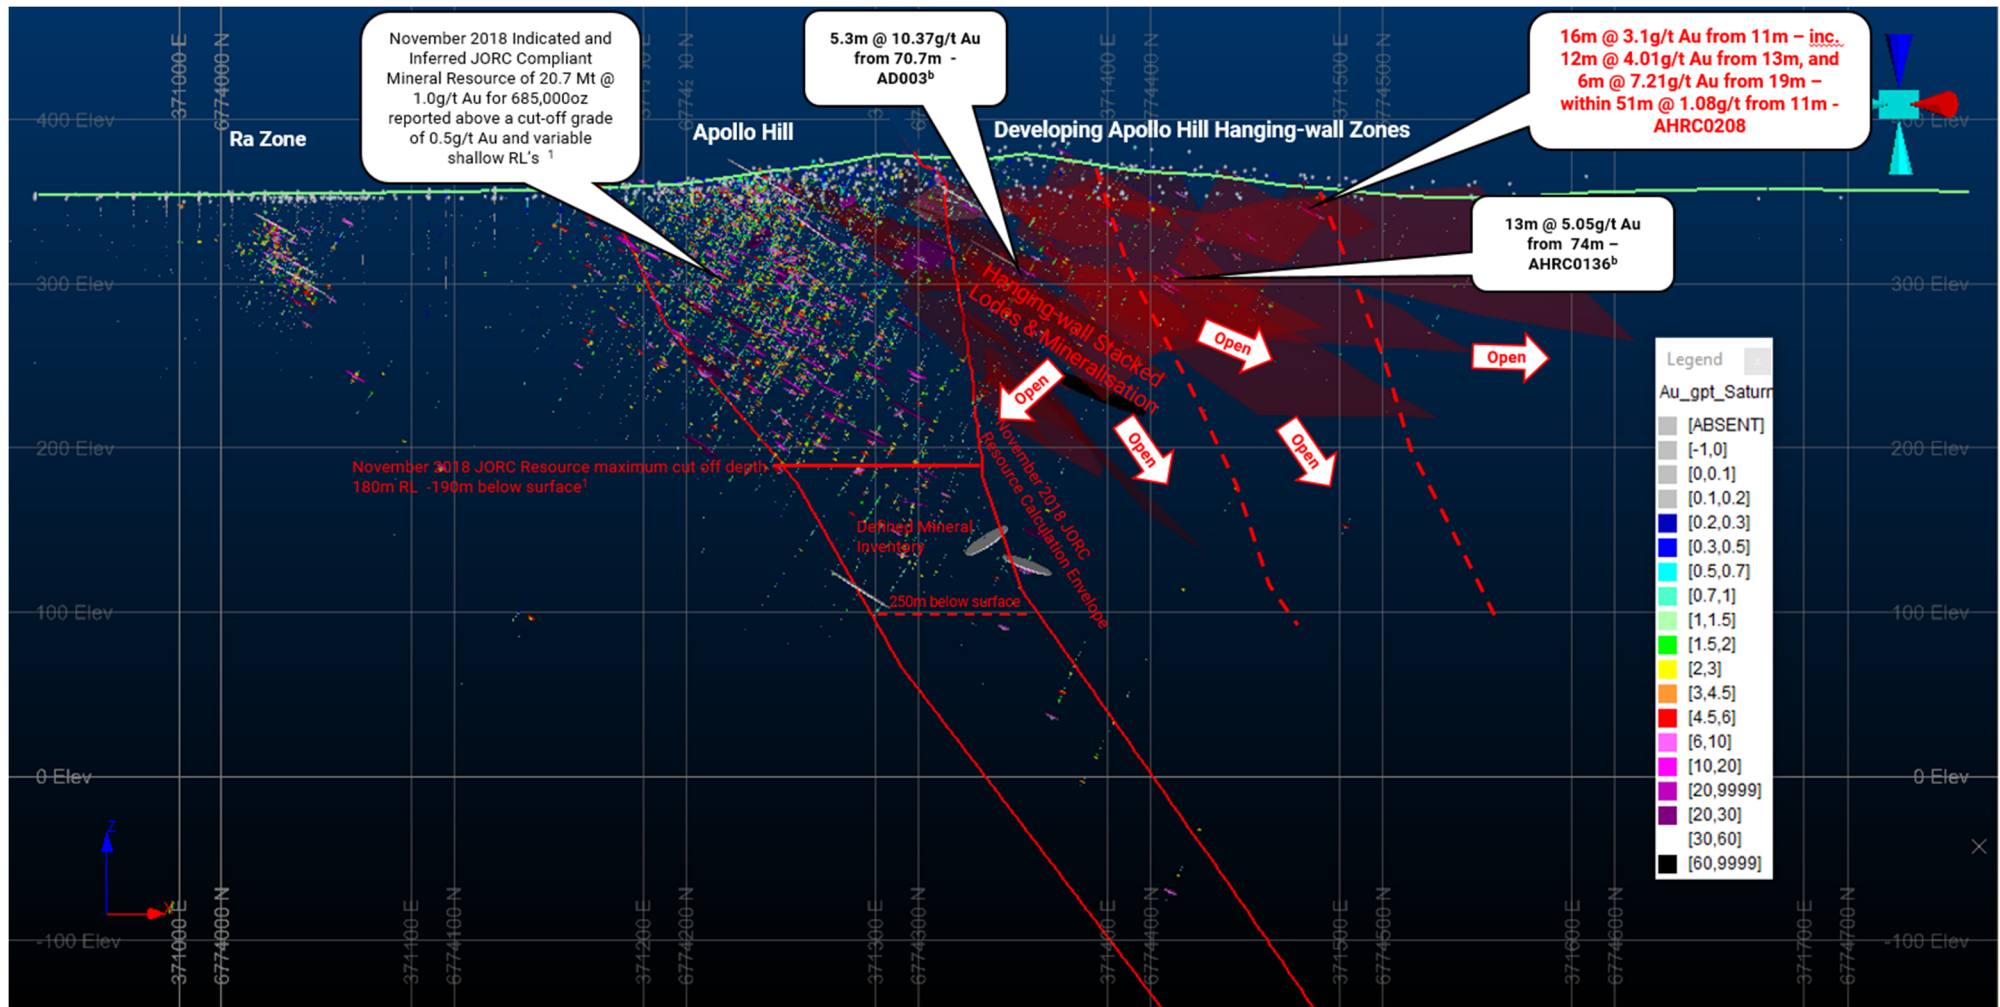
371000 E
6774000 N
400 Elev
Ra Zone

November 2018 Indicated and Inferred JORC Compliant Mineral Resource of 20.7 Mt @ 1.0g/t Au for 685,000oz reported above a cut-off grade of 0.5g/t Au and variable shallow RL's $^1$

Apollo Hill

5.3m @ 10.37g/t Au from 70.7m - AD003$^b$

Developing Apollo Hill Hanging-wall Zones

16m @ 3.1g/t Au from 11m – inc. 12m @ 4.01g/t Au from 13m, and 6m @ 7.21g/t Au from 19m – within 51m @ 1.08g/t from 11m - AHRC0208

371400 E
6774400 N
371500 E
6774500 N
400 Elev

13m @ 5.05g/t Au from 74m – AHRC0136$^b$

300 Elev
300 Elev

Hanging-wall Stacked Lodes & Mineralisation

Open
Open
Open
Open
Open

200 Elev
200 Elev

November 2018 JORC Resource maximum cut off depth 180m RL -190m below surface$^1$

November 2018 JORC Resource Calculation Envelope

Defined Mineral Inventory

250m below surface

100 Elev
100 Elev
0 Elev
0 Elev
-100 Elev
-100 Elev

Z

371000 E
6774000 N
371100 E
6774100 N
371200 E
6774200 N
371300 E
6774300 N
371400 E
6774400 N
371500 E
6774500 N
371600 E
6774600 N
371700 E
6774700 N

Legend
Au_gpt_Saturn
[ABSENT]
[-1,0]
[0,0.1]
[0.1,0.2]
[0.2,0.3]
[0.3,0.5]
[0.5,0.7]
[0.7,1]
[1,1.5]
[1.5,2]
[2,3]
[3,4.5]
[4.5,6]
[6,10]
[10,20]
[20,9999]
[20,30]
[30,60]
[60,9999]